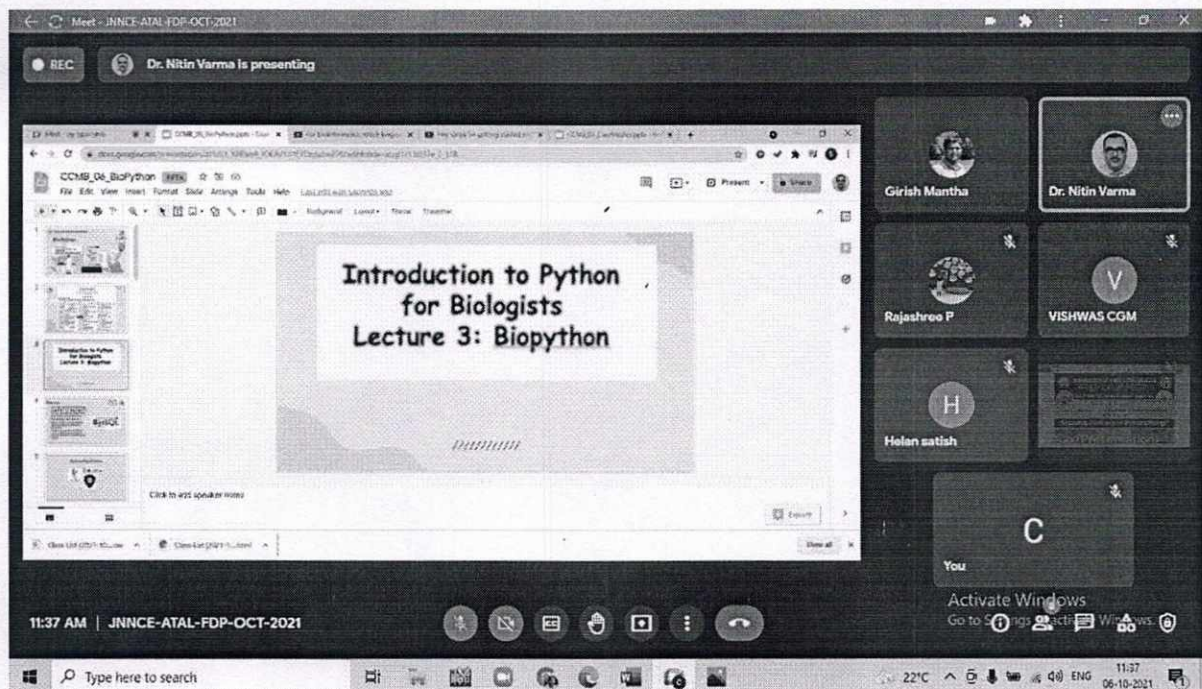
Meet - JNNCE-ATAL-FDP-OCT-2021

REC

Dr. Nitin Varma is presenting

CCMB_06_BioPython

File Edit View Insert Format Slide Arrange Tools Help

Present

Share

Introduction to Python for Biologists
Lecture 3: Biopython

Click to add speaker notes

Explore

Show all

Girish Mantha

Dr. Nitin Varma

Rajashree P

V

VISHWAS CGM

H

Helan satish

C

You

Activate Windows
Go to Settings to activate Windows.

11:37 AM | JNNCE-ATAL-FDP-OCT-2021

Type here to search

22°C ENG 11:37 06-10-2021